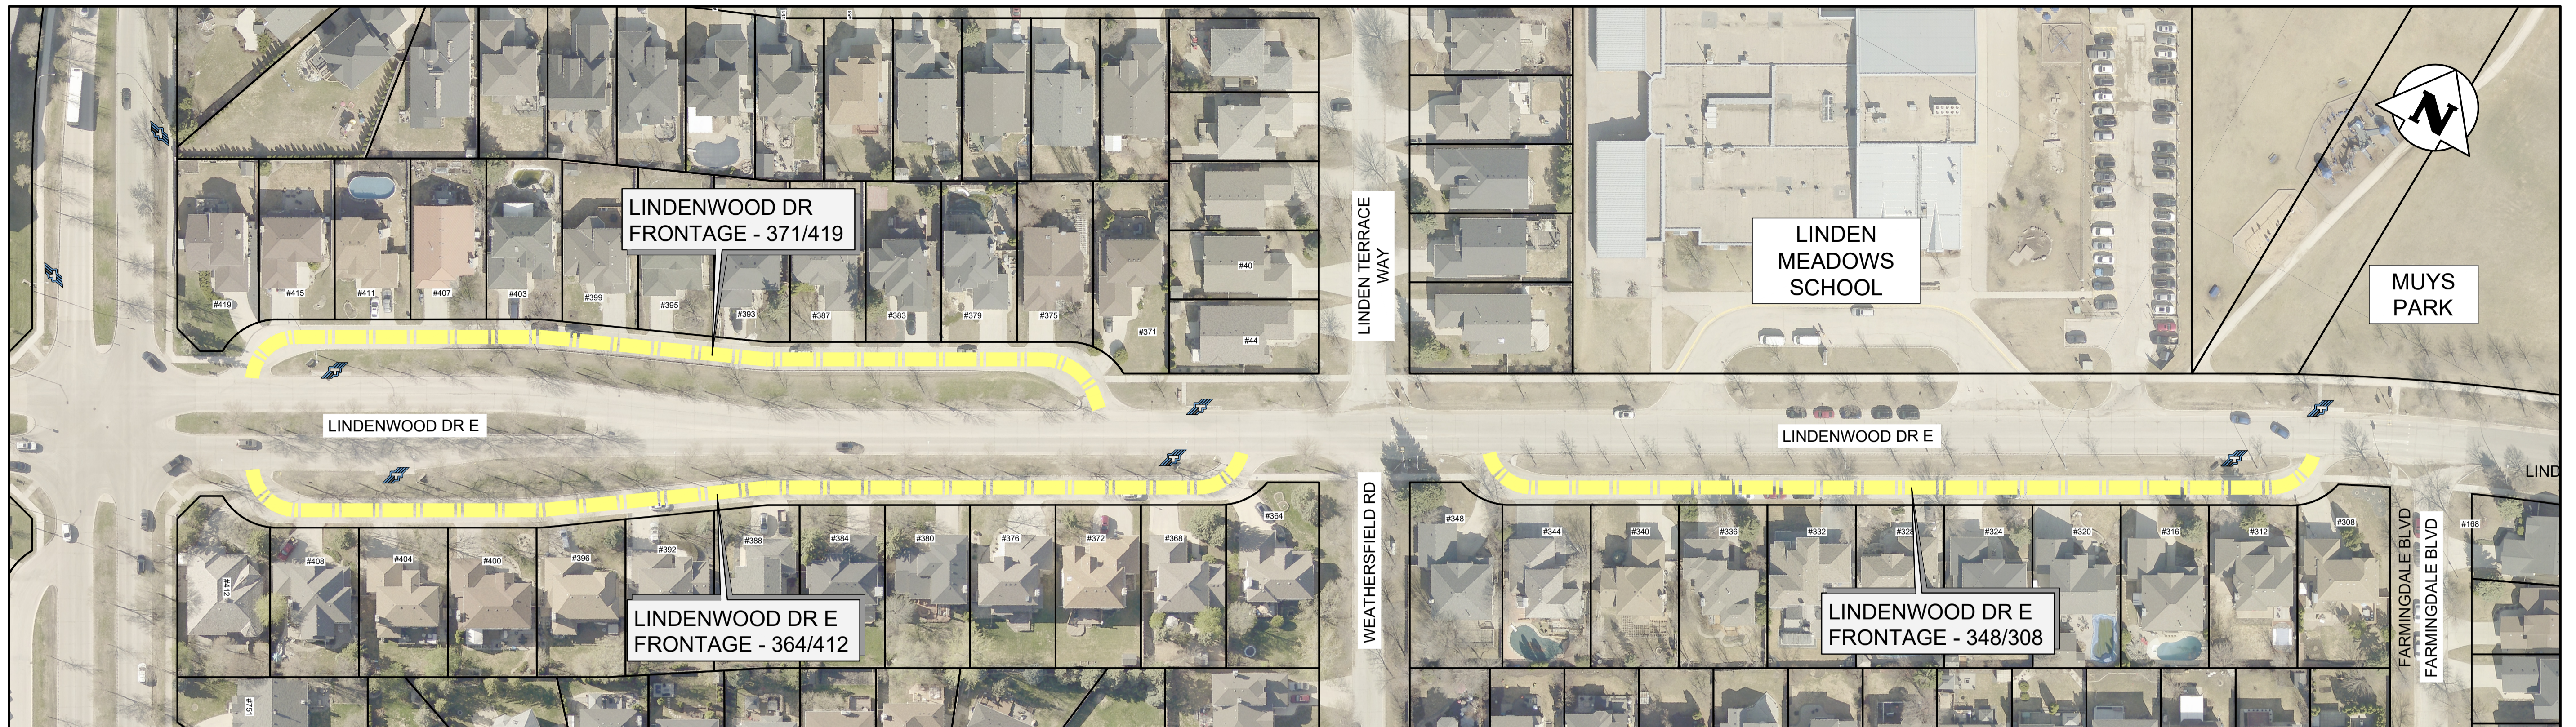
LINDENWOOD DR
FRONTAGE - 371/419

LINDEN MEADOWS SCHOOL

MUYS PARK

N

#419 #415 #411 #407 #403 #399 #395 #393 #387 #383 #379 #375 #371

#40 #44

LINDEN TERRACE WAY

LINDENWOOD DR E

LINDENWOOD DR E

LIND

WEATHERSFIELD RD

FARMINGDALE BLVD

FARMINGDALE BLVD

#412 #408 #404 #400 #396 #392 #388 #384 #380 #376 #372 #368 #364

#348 #344 #340 #336 #332 #328 #324 #320 #316 #312 #308 #168

LINDENWOOD DR E
FRONTAGE - 364/412

LINDENWOOD DR E
FRONTAGE - 348/308

#751